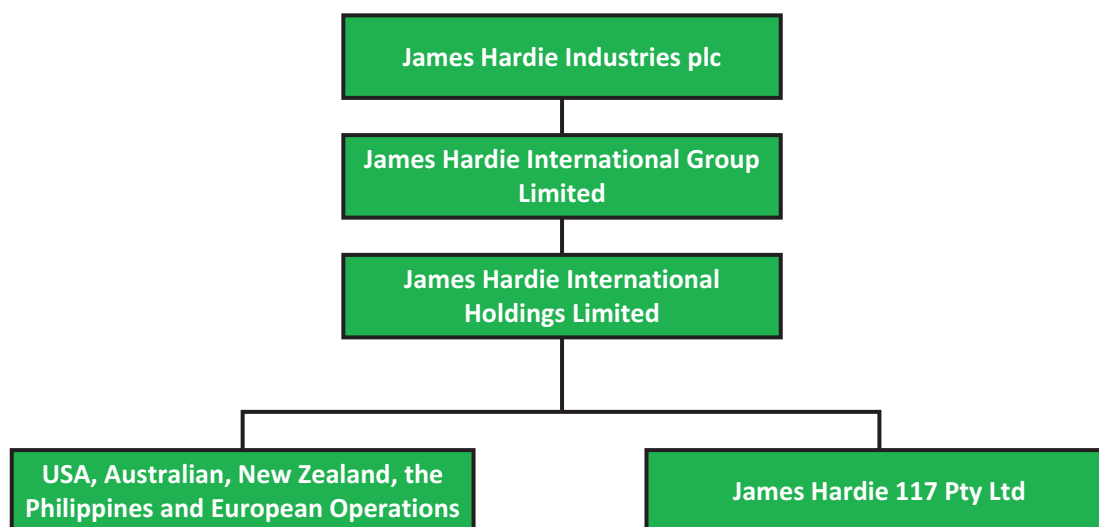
James Hardie Industries plc

James Hardie International Group Limited

James Hardie International Holdings Limited

USA, Australian, New Zealand, the Philippines and European Operations

James Hardie 117 Pty Ltd